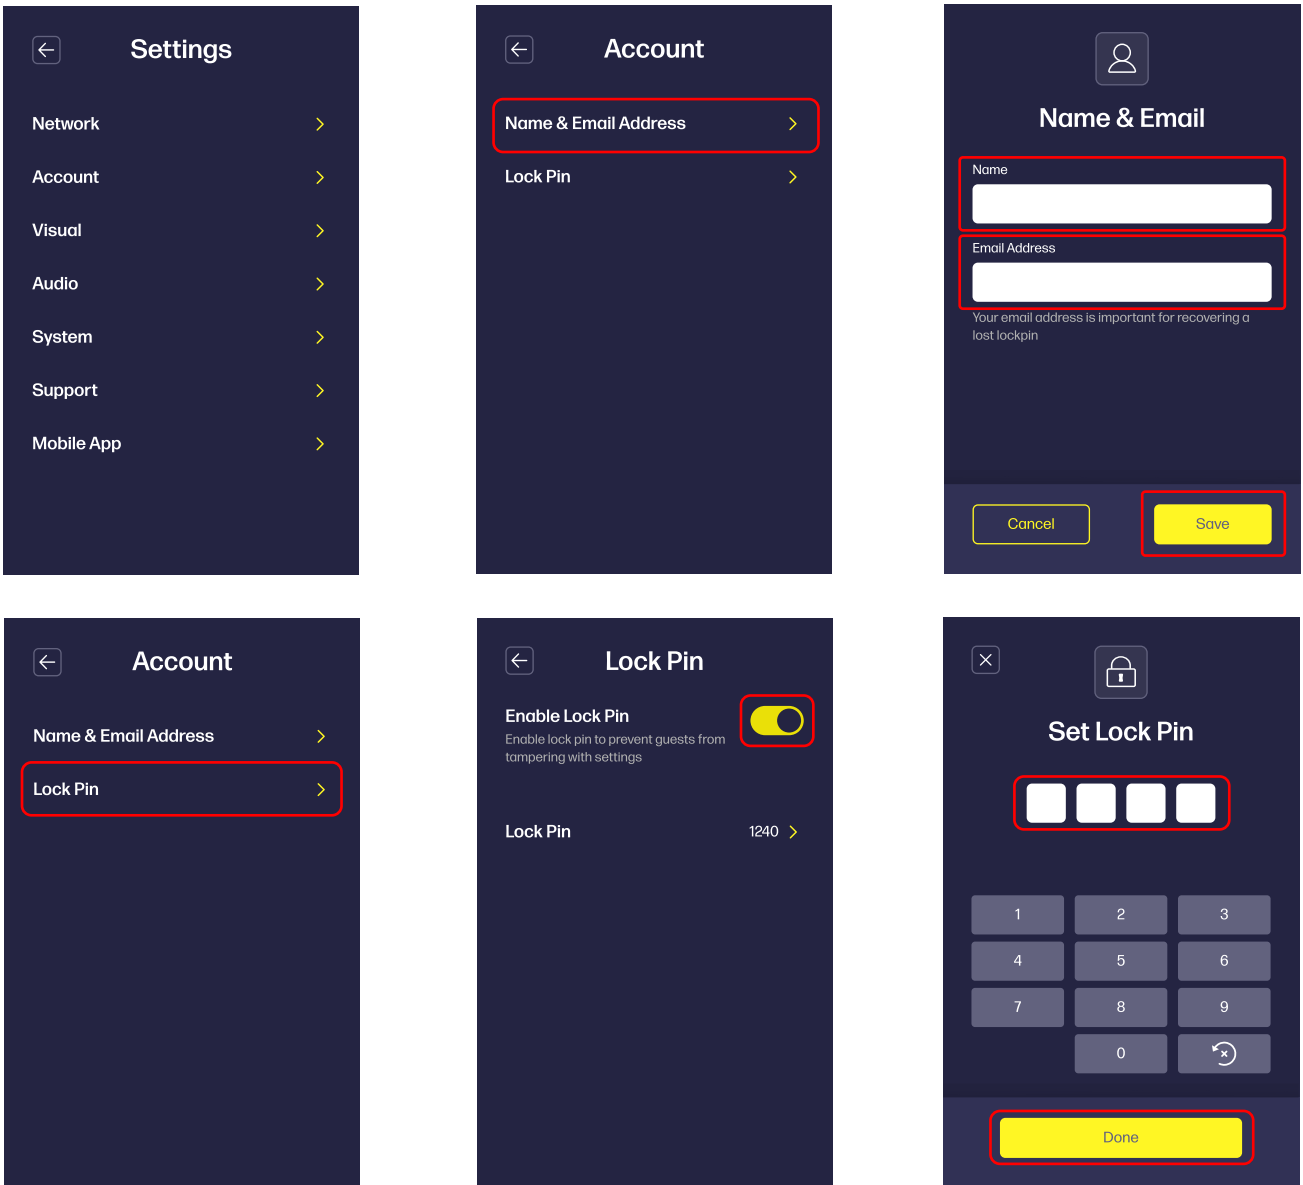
Settings

Network
Account
Visual
Audio
System
Support
Mobile App

Account

Name & Email Address
Lock Pin

Name & Email

Name

Email Address

Your email address is important for recovering a lost lockpin

Cancel
Save

Account

Name & Email Address
Lock Pin

Lock Pin

Enable Lock Pin
Enable lock pin to prevent guests from tampering with settings

Lock Pin 1240

Set Lock Pin

| 1 | 2 | 3 |
|---|---|---|
| 4 | 5 | 6 |
| 7 | 8 | 9 |
|  | 0 |  |

Done